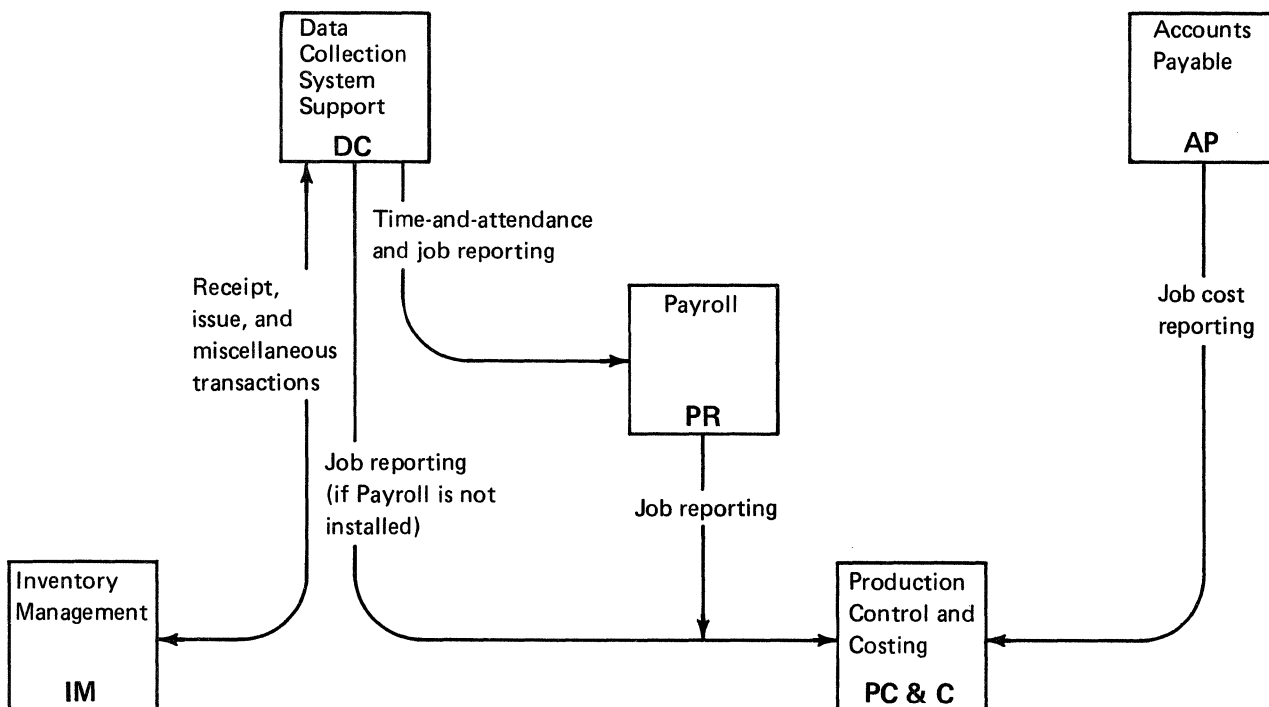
Data Collection System Support
DC

Accounts Payable
AP

Time-and-attendance and job reporting

Receipt, issue, and miscellaneous transactions

Payroll
PR

Job cost reporting

Job reporting (if Payroll is not installed)

Job reporting

Inventory Management
IM

Production Control and Costing
PC & C